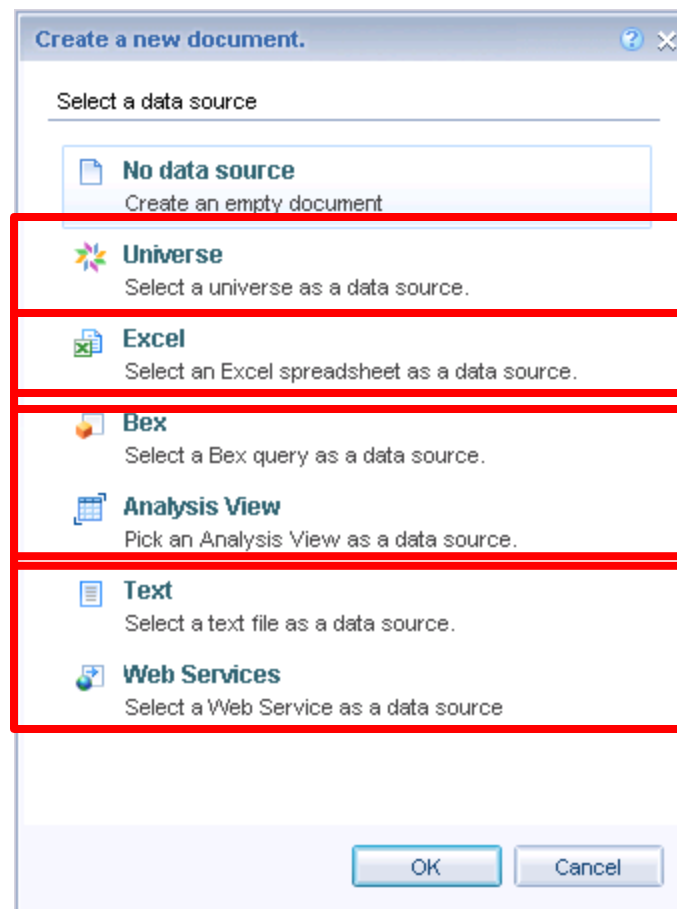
Create a new document.

Select a data source

No data source
Create an empty document

Universe
Select a universe as a data source.

Excel
Select an Excel spreadsheet as a data source.

Bex
Select a Bex query as a data source.

Analysis View
Pick an Analysis View as a data source.

Text
Select a text file as a data source.

Web Services
Select a Web Service as a data source

OK
Cancel